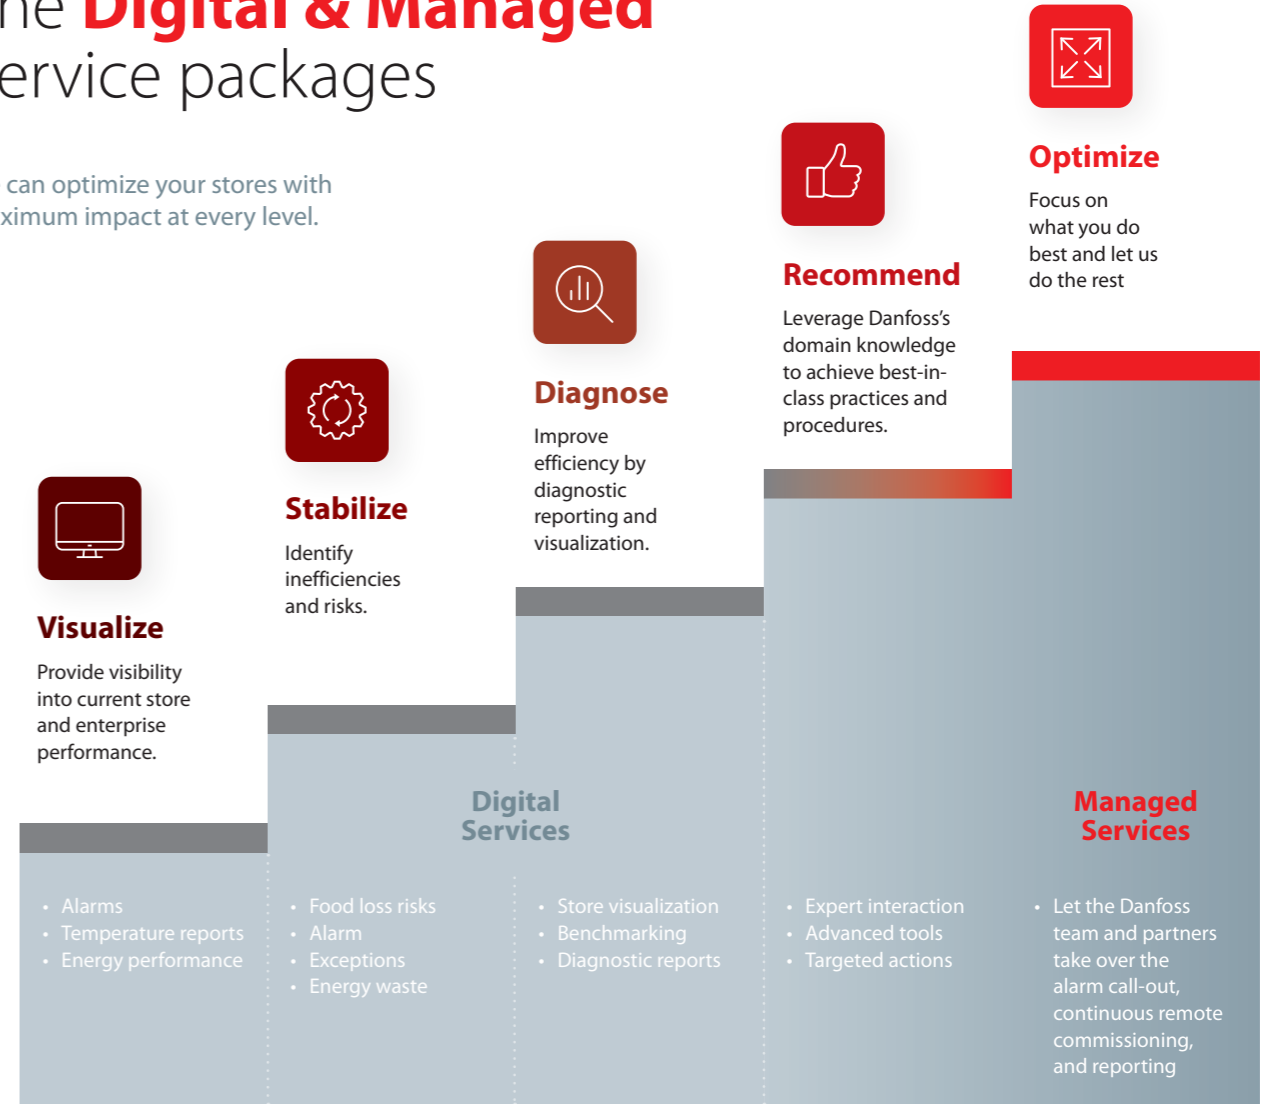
he Digital & Managed ervice packages

can optimize your stores with ximum impact at every level.

Optimize

Focus on what you do best and let us do the rest

Recommend

Leverage Danfoss's domain knowledge to achieve best-in-class practices and procedures.

Diagnose

Improve efficiency by diagnostic reporting and visualization.

Stabilize

Identify inefficiencies and risks.

Visualize

Provide visibility into current store and enterprise performance.

Digital Services

Managed Services

- Alarms
- Temperature reports
- Energy performance

- Food loss risks
- Alarm
- Exceptions
- Energy waste

- Store visualization
- Benchmarking
- Diagnostic reports

- Expert interaction
- Advanced tools
- Targeted actions

- Let the Danfoss team and partners take over the alarm call-out, continuous remote commissioning, and reporting